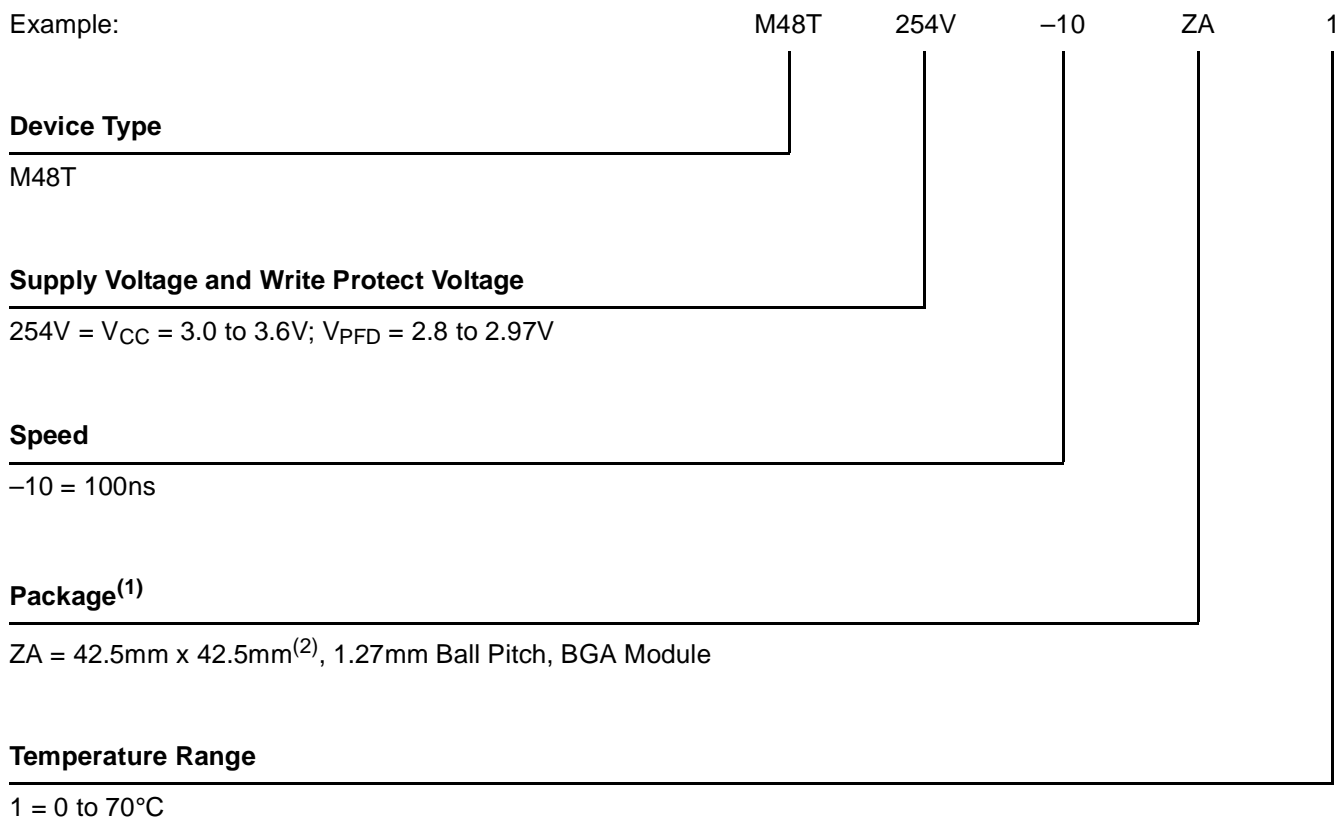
Example: M48T 254V –10 ZA 1

**Device Type**

M48T

**Supply Voltage and Write Protect Voltage**

254V = $V_{CC}$ = 3.0 to 3.6V; $V_{PFD}$ = 2.8 to 2.97V

**Speed**

–10 = 100ns

**Package$^{(1)}$**

ZA = 42.5mm x 42.5mm$^{(2)}$, 1.27mm Ball Pitch, BGA Module

**Temperature Range**

1 = 0 to 70°C